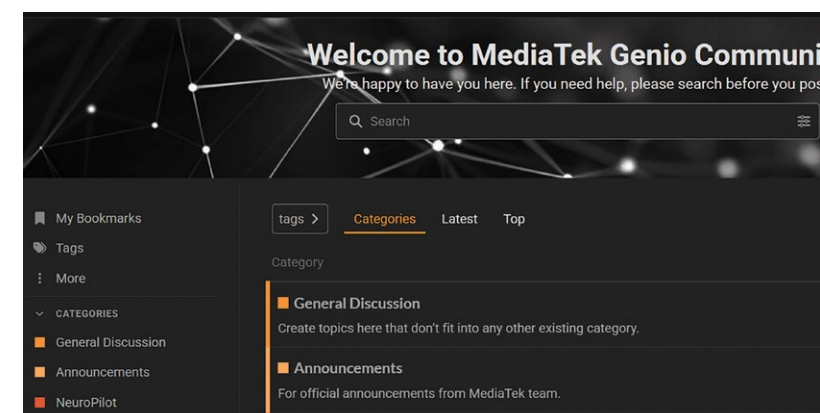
Welcome to MediaTek Genio Communi
We're happy to have you here. If you need help, please search before you pos

Search

My Bookmarks
Tags
More
CATEGORIES
General Discussion
Announcements
NeuroPilot

tags >
Categories
Latest
Top

Category

General Discussion
Create topics here that don't fit into any other existing category.

Announcements
For official announcements from MediaTek team.